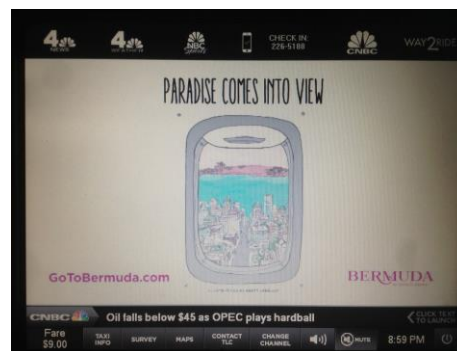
4 NEWS

4 NBC SPORTS

NBC

CHECK IN: 226-5188

CNBC

WAY2RIDE

PARADISE COMES INTO VIEW

GoToBermuda.com

BERMUDA

CNBC 4

Oil falls below $45 as OPEC plays hardball

CLICK TEXT TO LAUNCH

Fare $9.00

TAXI INFO

SURVEY

MAPS

CONTACT TLC

CHANGE CHANNEL

MUTE

8:59 PM